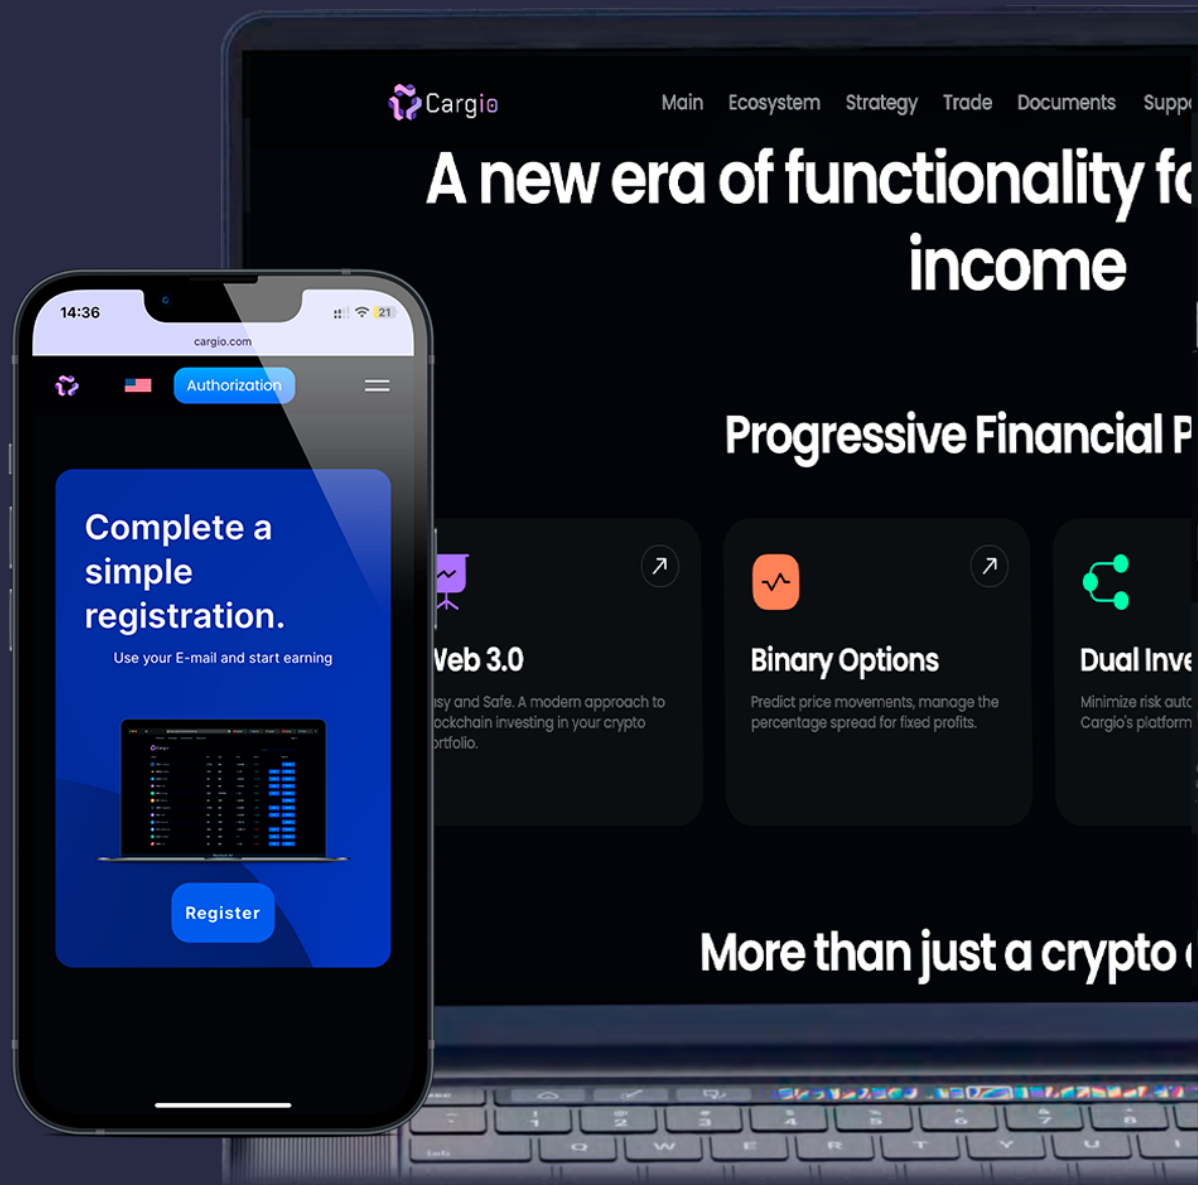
14:36

21

cargio.com

Authorization

Complete a simple registration.

Use your E-mail and start earning

Register

Cargio

Main Ecosystem Strategy Trade Documents Supp

A new era of functionality fo income

Progressive Financial P

Veb 3.0

asy and Safe. A modern approach to ockchain investing in your crypto ortfolio.

Binary Options

Predict price movements, manage the percentage spread for fixed profits.

Dual Inve

Minimize risk auto Cargio's platform

More than just a crypto